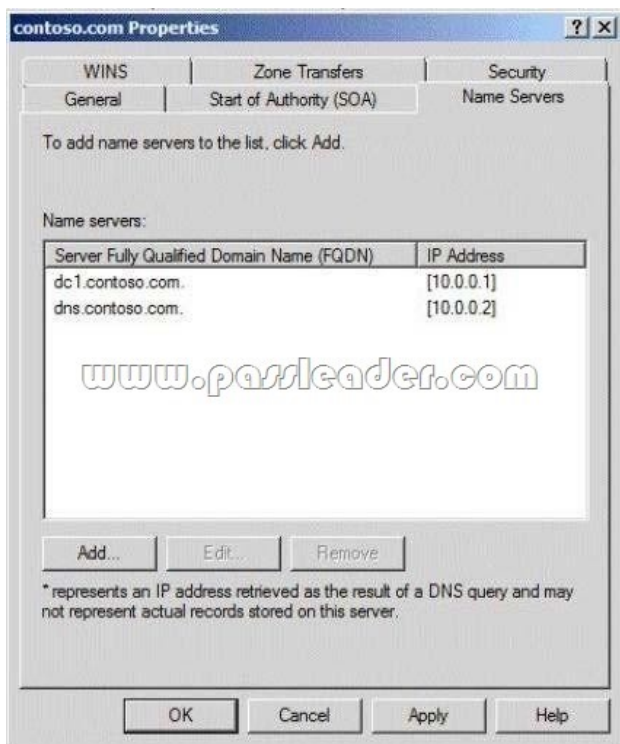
contoso.com Properties

?| X

WINS | Zone Transfers | Security
General | Start of Authority (SOA) | Name Servers

To add name servers to the list, click Add.

Name servers:

| Server Fully Qualified Domain Name (FQDN) | IP Address |
|---|---|
| dc1.contoso.com. | [10.0.0.1] |
| dns.contoso.com. | [10.0.0.2] |

www.passleader.com

Add... Edit... Remove

* represents an IP address retrieved as the result of a DNS query and may not represent actual records stored on this server.

OK Cancel Apply Help